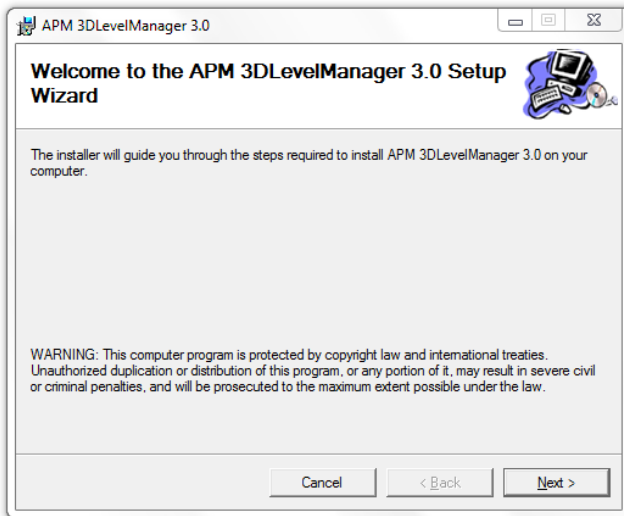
APM 3DLevelManager 3.0

Welcome to the APM 3DLevelManager 3.0 Setup Wizard

The installer will guide you through the steps required to install APM 3DLevelManager 3.0 on your computer.

WARNING: This computer program is protected by copyright law and international treaties. Unauthorized duplication or distribution of this program, or any portion of it, may result in severe civil or criminal penalties, and will be prosecuted to the maximum extent possible under the law.

Cancel

< Back

Next >